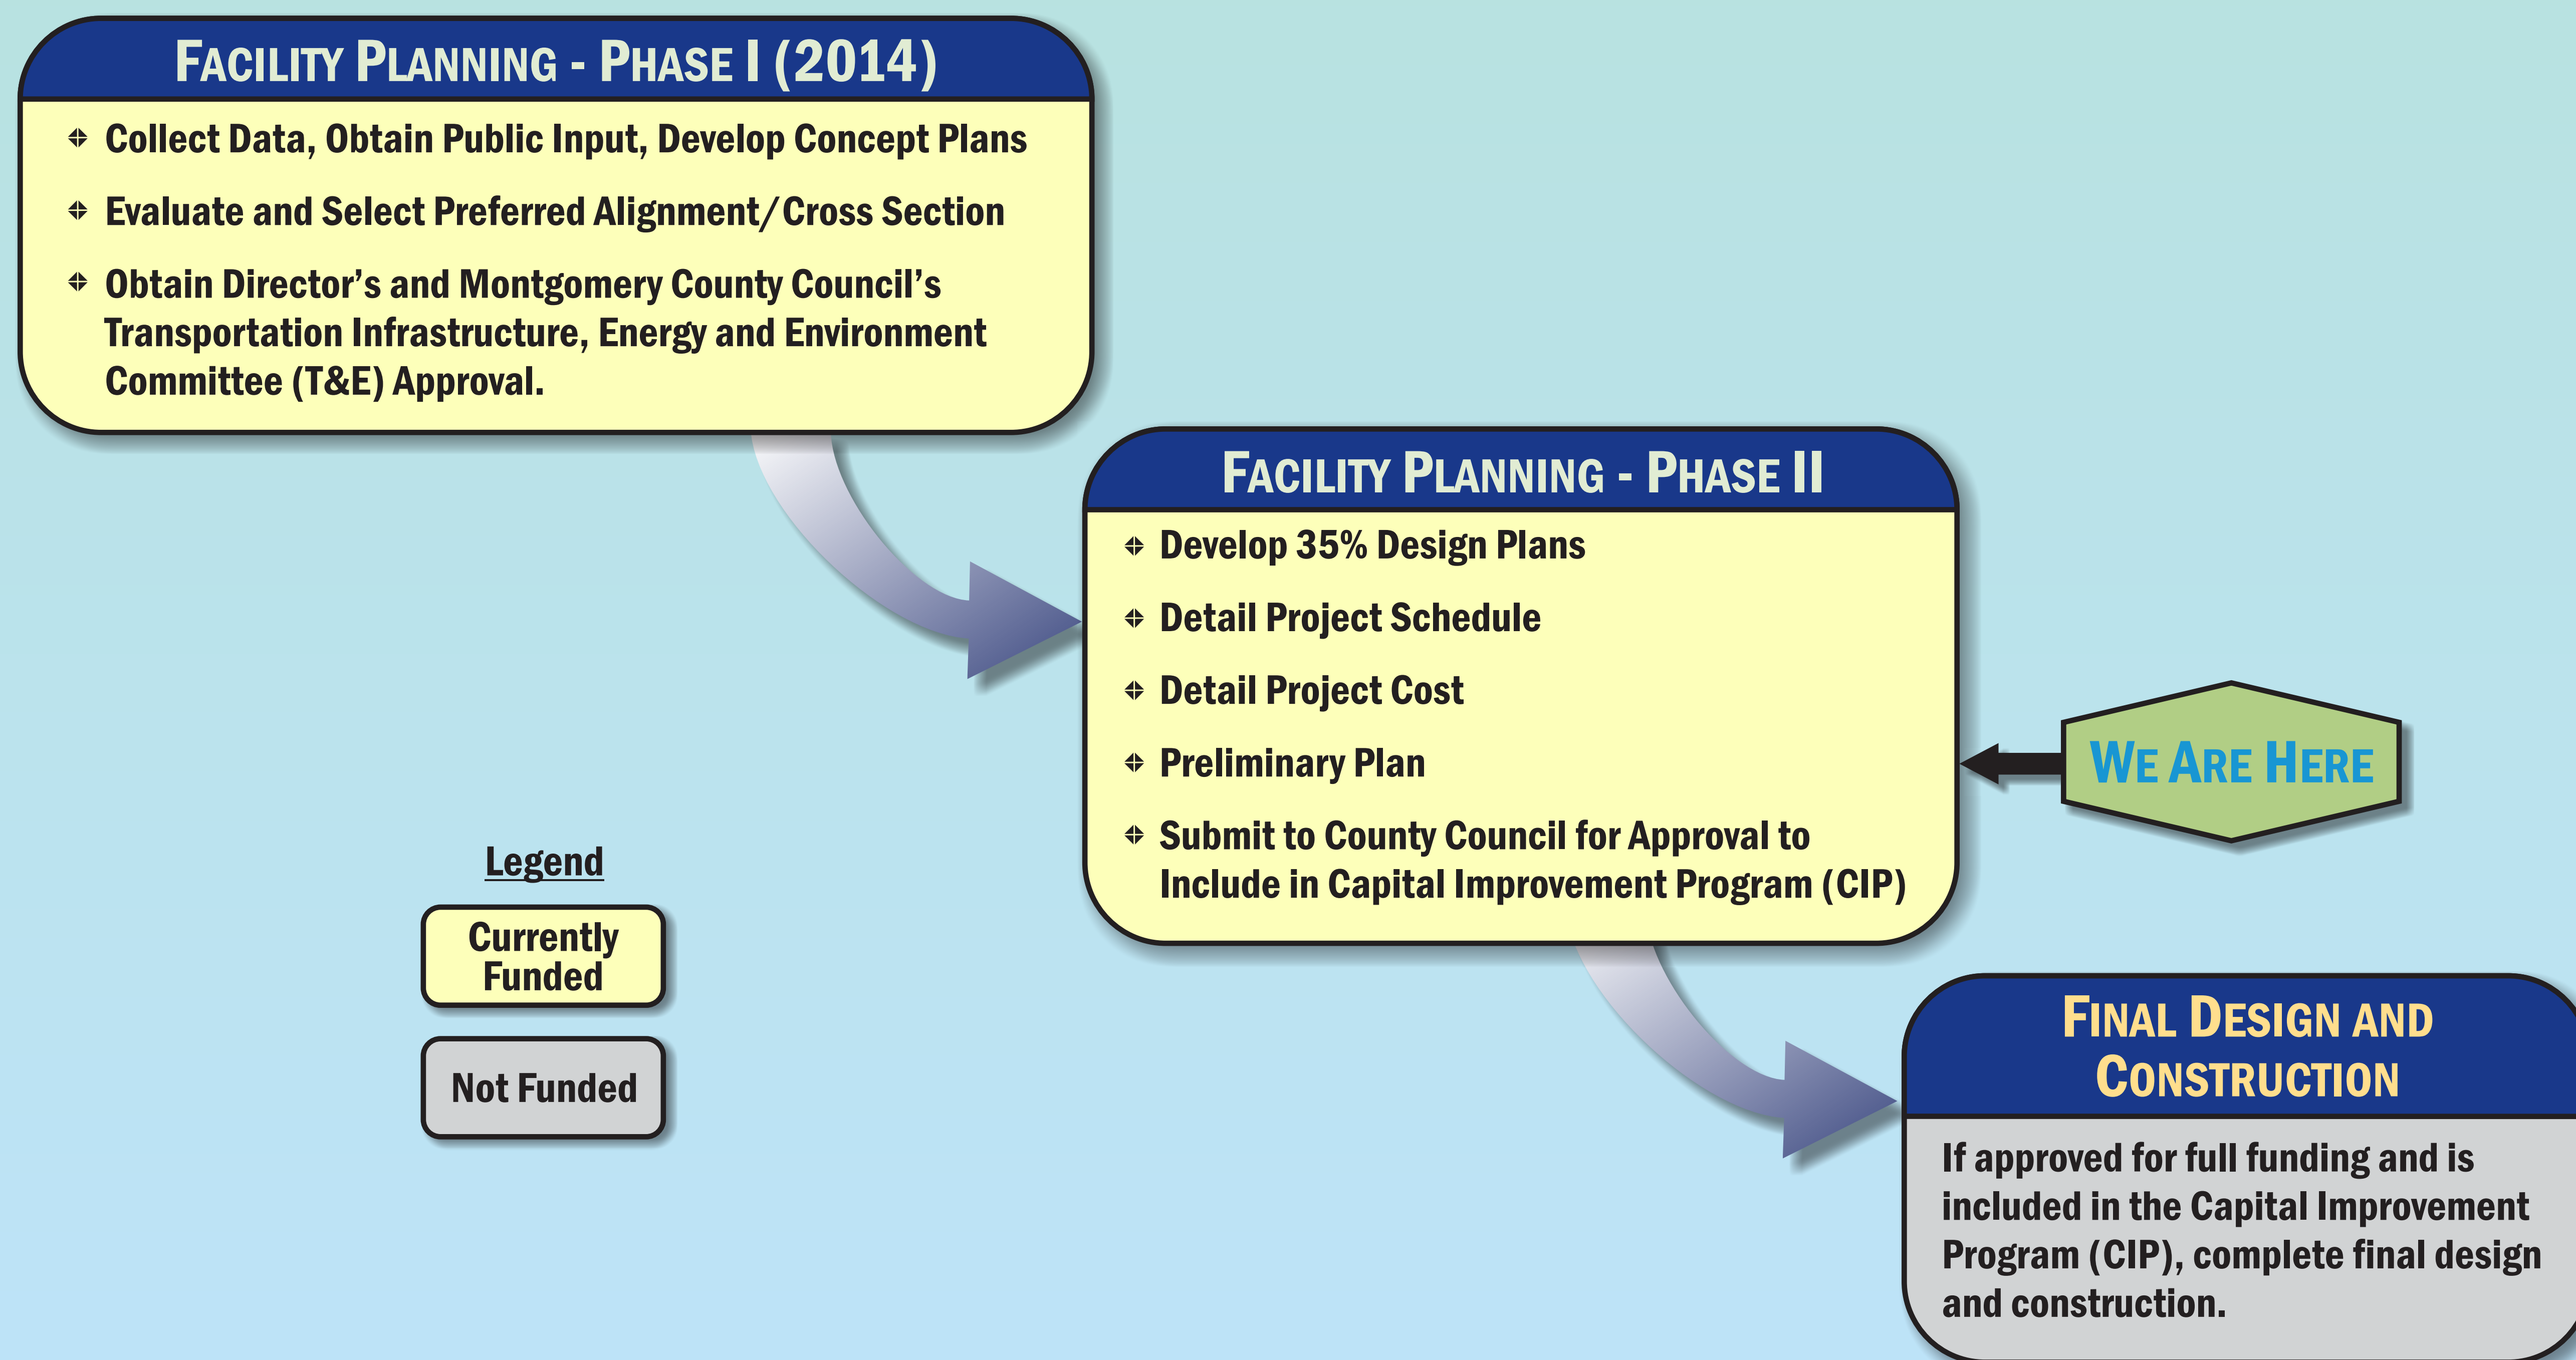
FACILITY PLANNING - PHASE I (2014)

Collect Data, Obtain Public Input, Develop Concept Plans

Evaluate and Select Preferred Alignment/Cross Section

Obtain Director's and Montgomery County Council's Transportation Infrastructure, Energy and Environment Committee (T&E) Approval.

FACILITY PLANNING - PHASE II

Develop 35% Design Plans

Detail Project Schedule

Detail Project Cost

Preliminary Plan

Submit to County Council for Approval to Include in Capital Improvement Program (CIP)

WE ARE HERE

Legend

Currently Funded

Not Funded

FINAL DESIGN AND CONSTRUCTION

If approved for full funding and is included in the Capital Improvement Program (CIP), complete final design and construction.